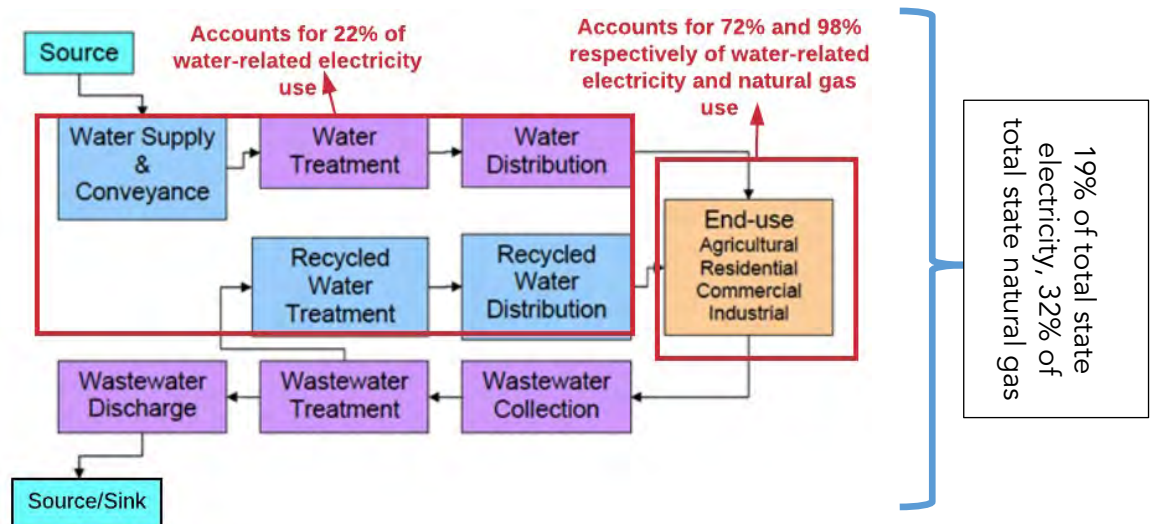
Source

Accounts for 22% of water-related electricity use

Accounts for 72% and 98% respectively of water-related electricity and natural gas use

Water Supply & Conveyance

Water Treatment

Water Distribution

End-use
Agricultural
Residential
Commercial
Industrial

Recycled Water Treatment

Recycled Water Distribution

Wastewater Discharge

Wastewater Treatment

Wastewater Collection

Source/Sink

19% of total state electricity, 32% of total state natural gas